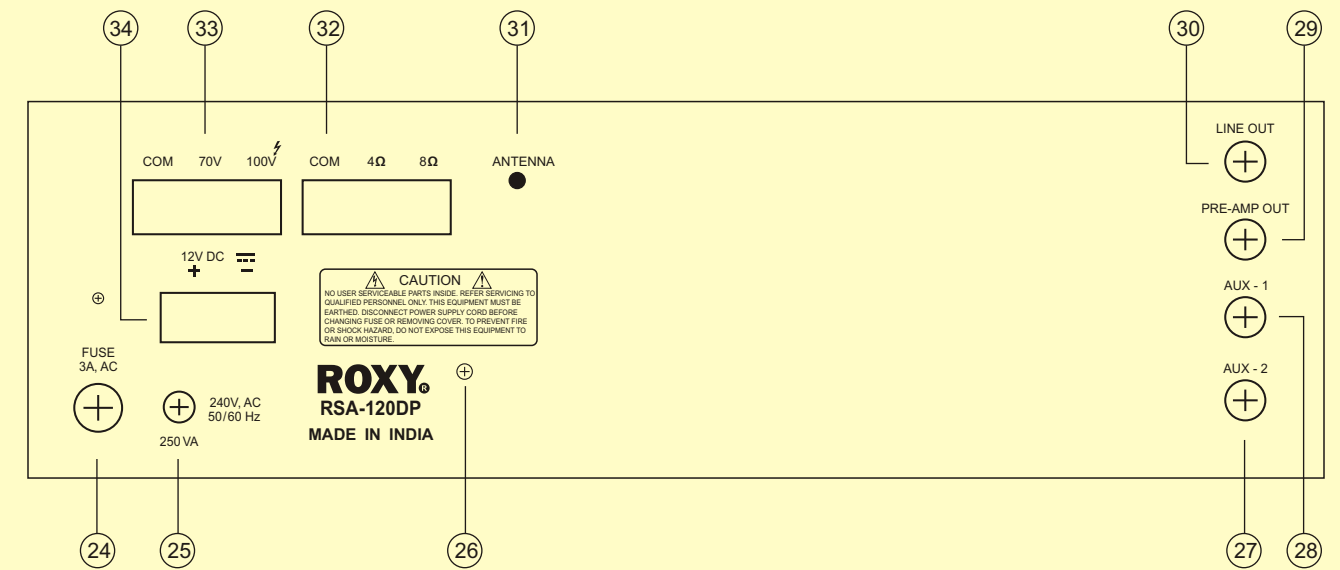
34 33 32 31 30 29

COM 70V 100V

COM $4\Omega$ $8\Omega$

ANTENNA

LINE OUT

PRE-AMP OUT

12V DC + −

CAUTION

NO USER SERVICEABLE PARTS INSIDE. REFER SERVICING TO QUALIFIED PERSONNEL ONLY. THIS EQUIPMENT MUST BE EARTHED. DISCONNECT POWER SUPPLY CORD BEFORE CHANGING FUSE OR REMOVING COVER. TO PREVENT FIRE OR SHOCK HAZARD, DO NOT EXPOSE THIS EQUIPMENT TO RAIN OR MOISTURE.

AUX - 1

AUX - 2

FUSE 3A, AC

240V, AC 50/60 Hz

250 VA

ROXY®

RSA-120DP

MADE IN INDIA

24 25 26 27 28